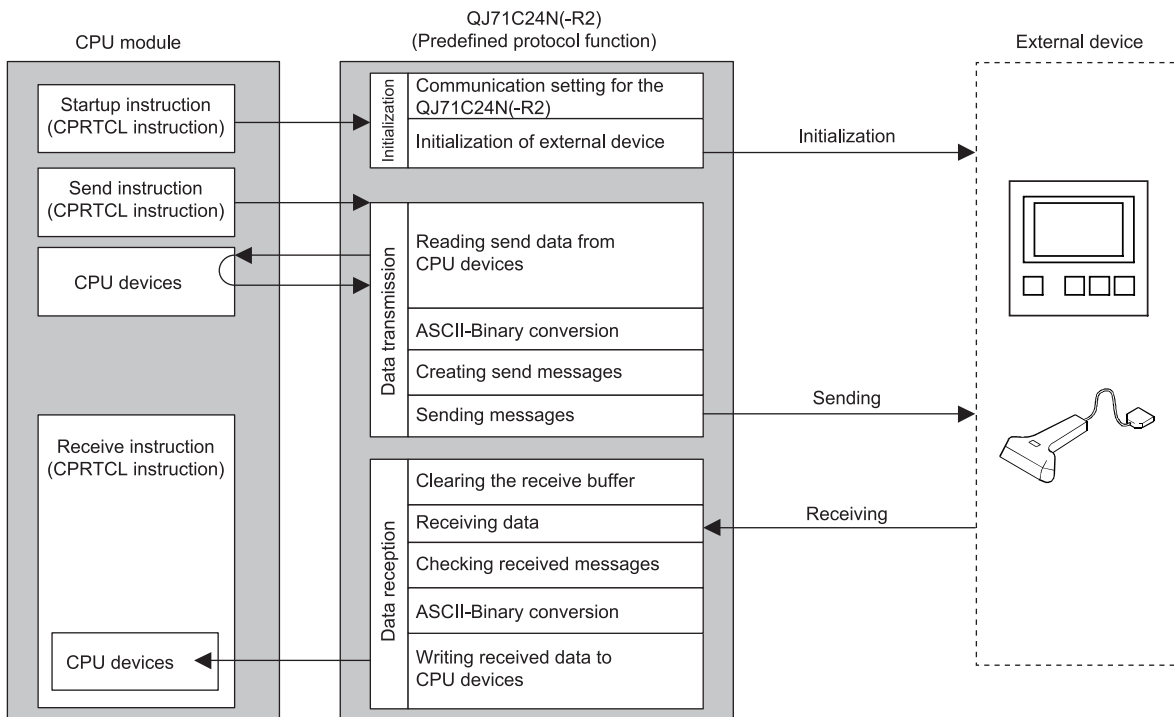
CPU module

QJ71C24N(-R2)
(Predefined protocol function)

External device

Startup instruction (CPRTCL instruction)

Send instruction (CPRTCL instruction)

CPU devices

Receive instruction (CPRTCL instruction)

CPU devices

Initialization

Communication setting for the QJ71C24N(-R2)

Initialization of external device

Data transmission

Reading send data from CPU devices

ASCII-Binary conversion

Creating send messages

Sending messages

Data reception

Clearing the receive buffer

Receiving data

Checking received messages

ASCII-Binary conversion

Writing received data to CPU devices

Initialization

Sending

Receiving